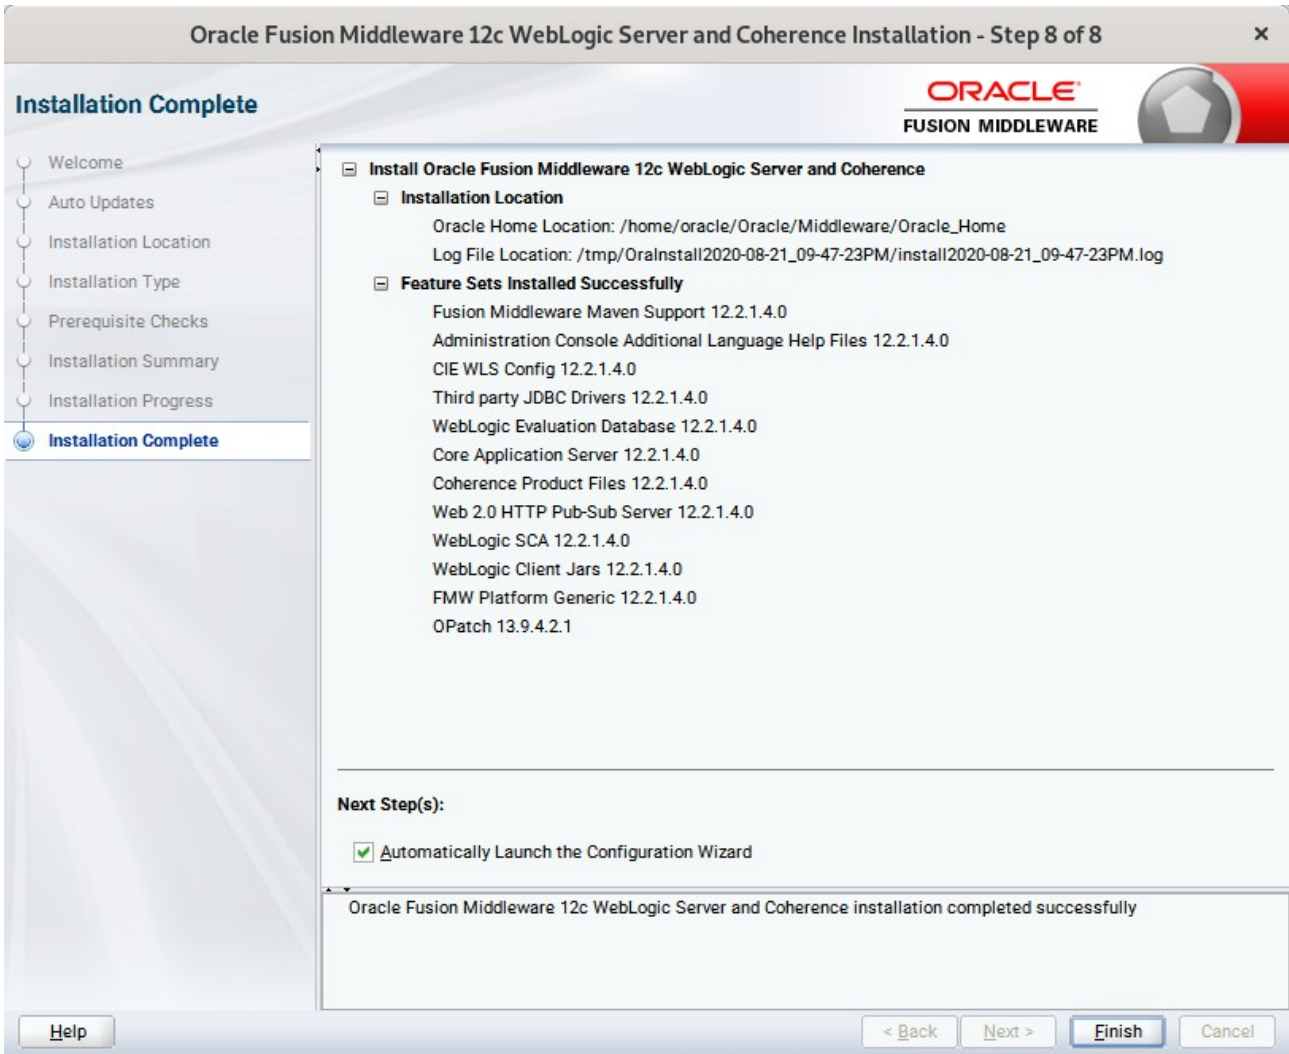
Oracle Fusion Middleware 12c WebLogic Server and Coherence Installation - Step 8 of 8

×

Installation Complete

ORACLE
FUSION MIDDLEWARE

Welcome
Auto Updates
Installation Location
Installation Type
Prerequisite Checks
Installation Summary
Installation Progress
Installation Complete

Install Oracle Fusion Middleware 12c WebLogic Server and Coherence
Installation Location
Oracle Home Location: /home/oracle/Oracle/Middleware/Oracle_Home
Log File Location: /tmp/OraInstall2020-08-21_09-47-23PM/install2020-08-21_09-47-23PM.log
Feature Sets Installed Successfully
Fusion Middleware Maven Support 12.2.1.4.0
Administration Console Additional Language Help Files 12.2.1.4.0
CIE WLS Config 12.2.1.4.0
Third party JDBC Drivers 12.2.1.4.0
WebLogic Evaluation Database 12.2.1.4.0
Core Application Server 12.2.1.4.0
Coherence Product Files 12.2.1.4.0
Web 2.0 HTTP Pub-Sub Server 12.2.1.4.0
WebLogic SCA 12.2.1.4.0
WebLogic Client Jars 12.2.1.4.0
FMW Platform Generic 12.2.1.4.0
OPatch 13.9.4.2.1

Next Step(s):

Automatically Launch the Configuration Wizard

Oracle Fusion Middleware 12c WebLogic Server and Coherence installation completed successfully

Help

< Back

Next >

Finish

Cancel